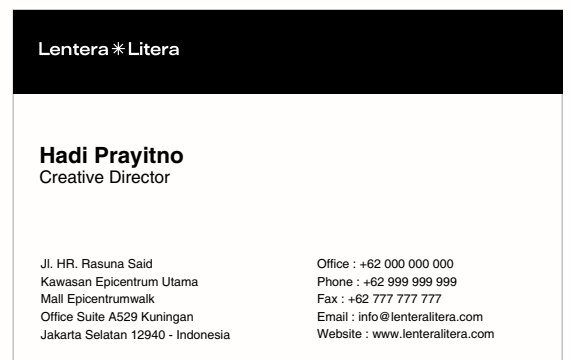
Lentera ✳ Litera

Hadi Prayitno
Creative Director

Jl. HR. Rasuna Said
Kawasan Epicentrum Utama
Mall Epicentrumwalk
Office Suite A529 Kuningan
Jakarta Selatan 12940 - Indonesia

Office : +62 000 000 000
Phone : +62 999 999 999
Fax : +62 777 777 777
Email : info@lenteralitera.com
Website : www.lenteralitera.com